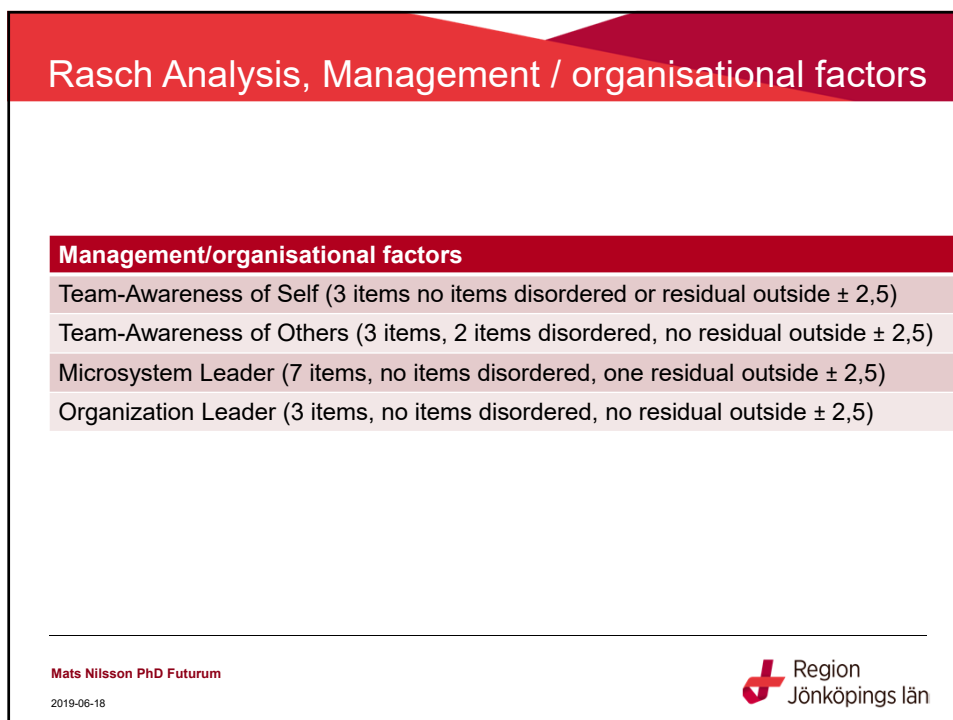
Rasch Analysis, Management / organisational factors

| Management/organisational factors |
|---|
| Team-Awareness of Self (3 items no items disordered or residual outside ± 2,5) |
| Team-Awareness of Others (3 items, 2 items disordered, no residual outside ± 2,5) |
| Microsystem Leader (7 items, no items disordered, one residual outside ± 2,5) |
| Organization Leader (3 items, no items disordered, no residual outside ± 2,5) |

Mats Nilsson PhD Futurum

2019-06-18

Region Jönköpings län